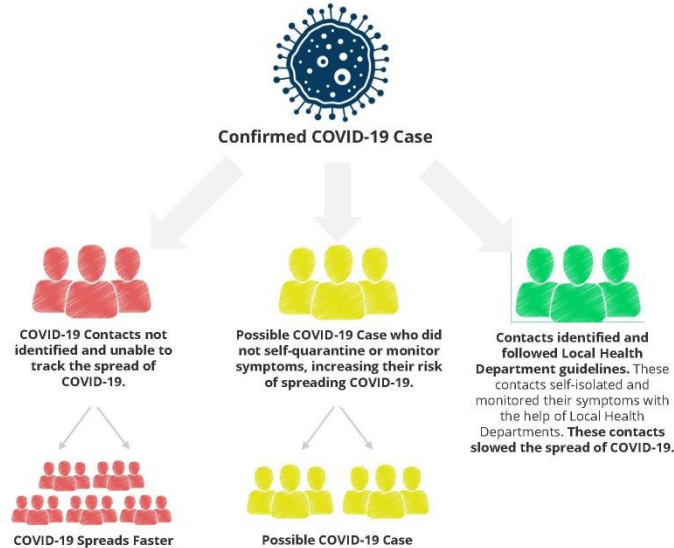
Confirmed COVID-19 Case

COVID-19 Contacts not identified and unable to track the spread of COVID-19.

COVID-19 Spreads Faster

Possible COVID-19 Case who did not self-quarantine or monitor symptoms, increasing their risk of spreading COVID-19.

Possible COVID-19 Case

Contacts identified and followed Local Health Department guidelines. These contacts self-isolated and monitored their symptoms with the help of Local Health Departments. These contacts slowed the spread of COVID-19.